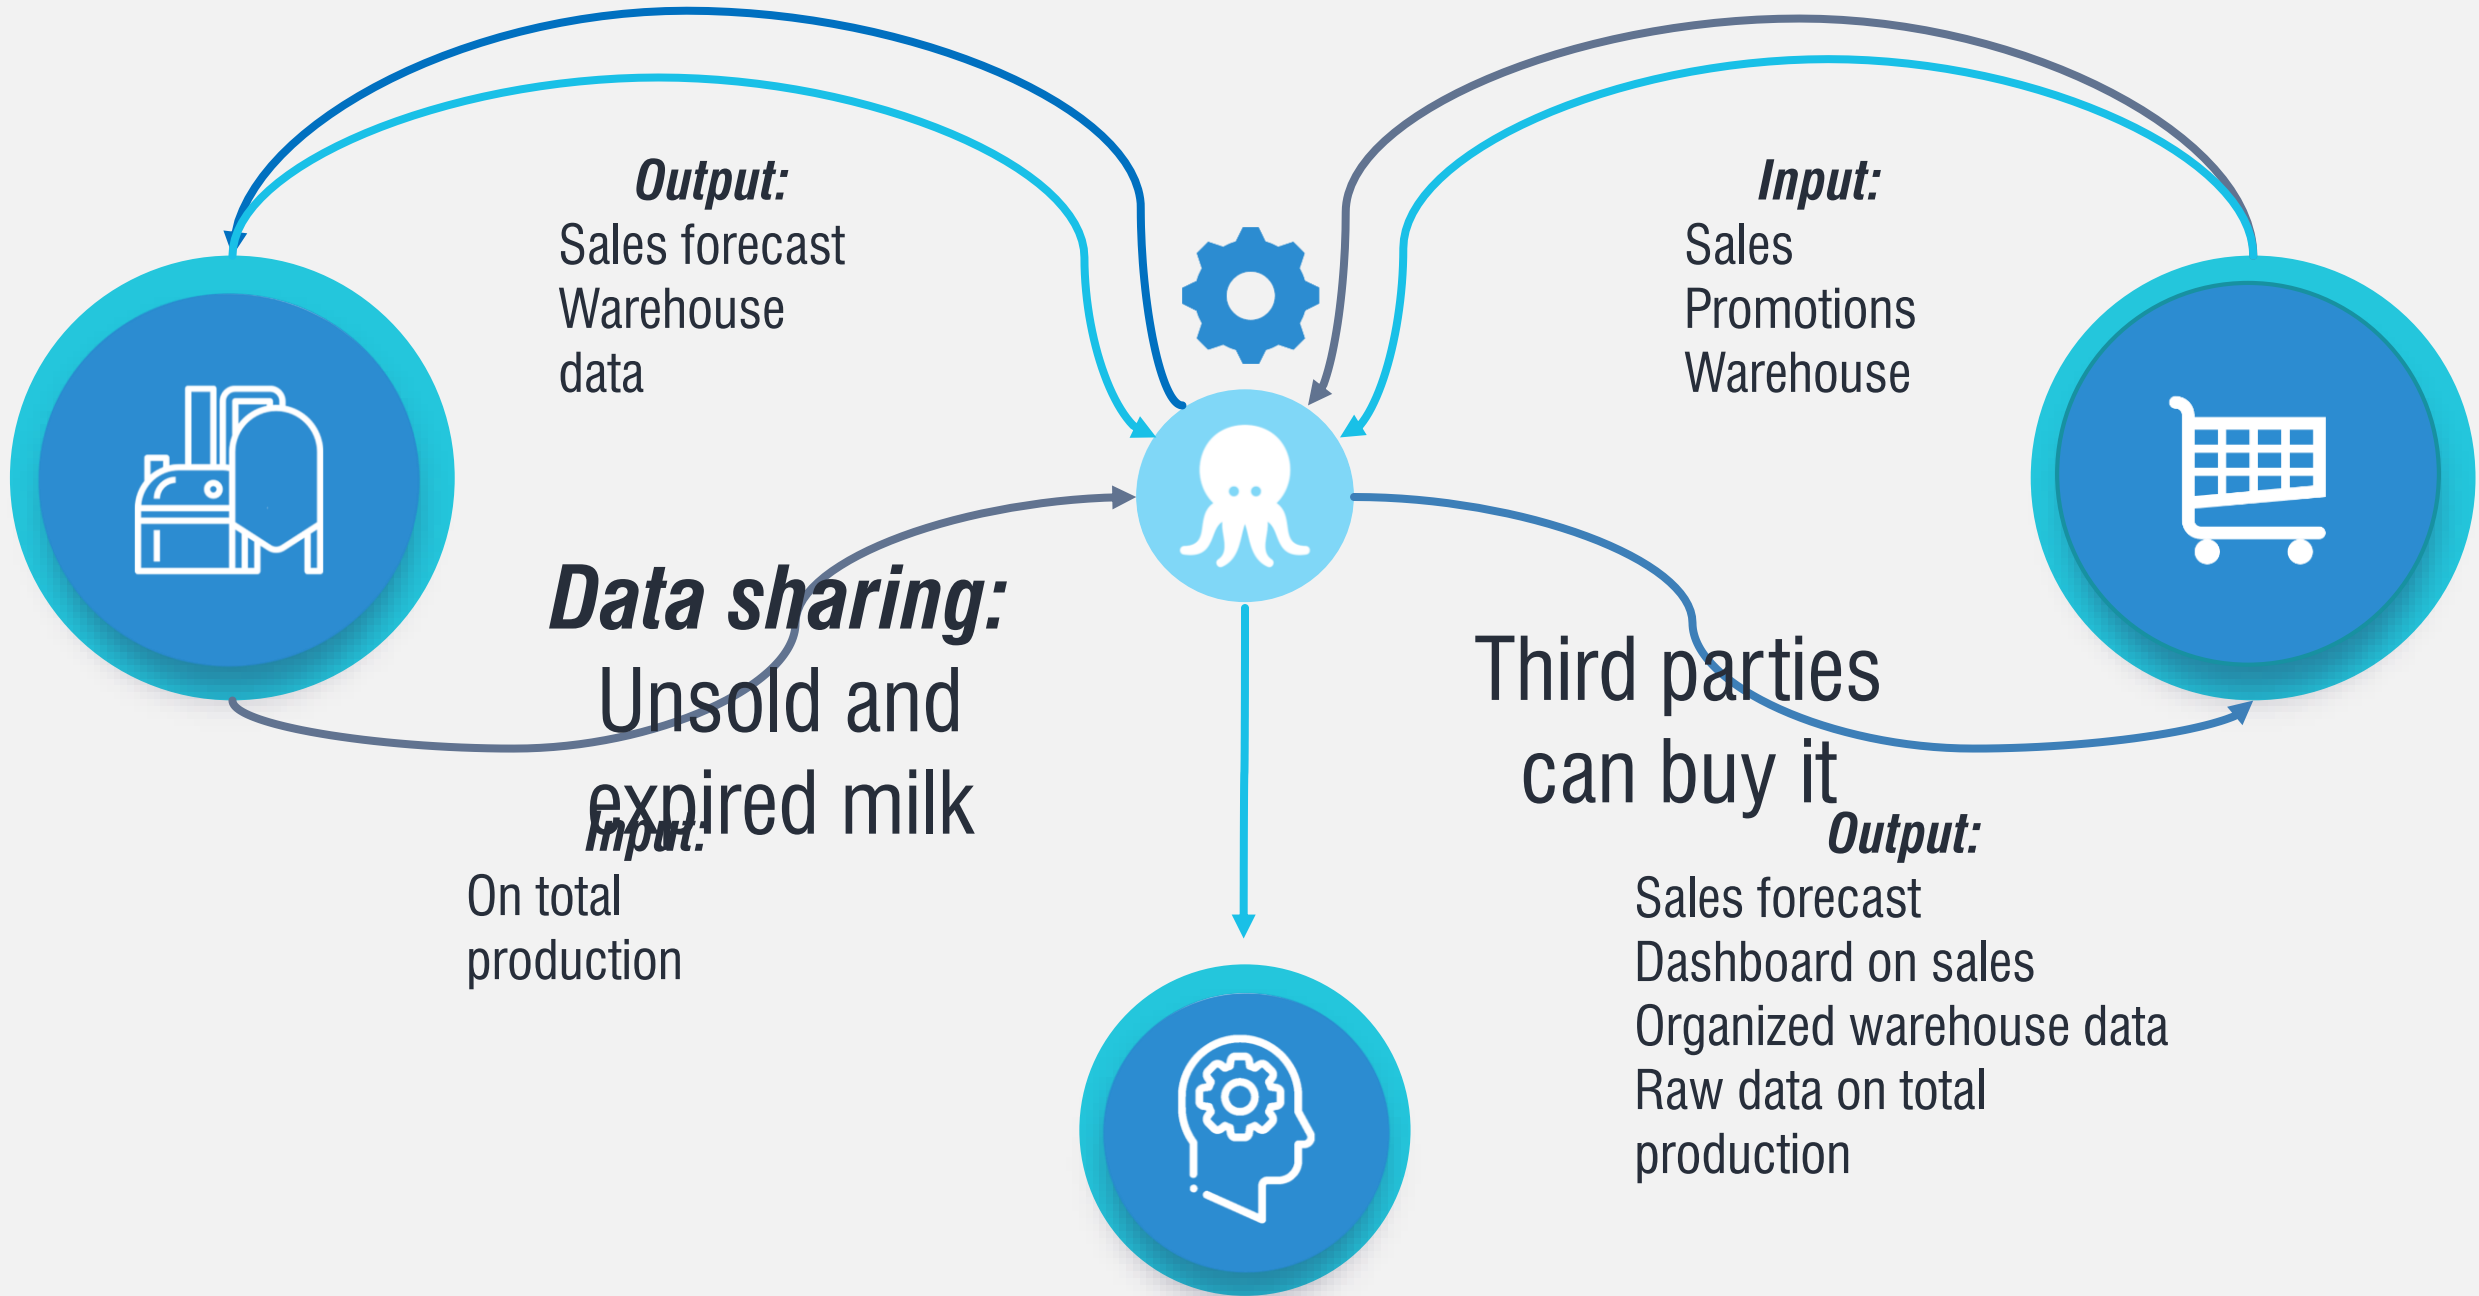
Output:
Sales forecast
Warehouse
data

Input:
Sales
Promotions
Warehouse

Data sharing:
Unsold and
expired milk

Input:
On total
production

Third parties
can buy it

Output:
Sales forecast
Dashboard on sales
Organized warehouse data
Raw data on total
production